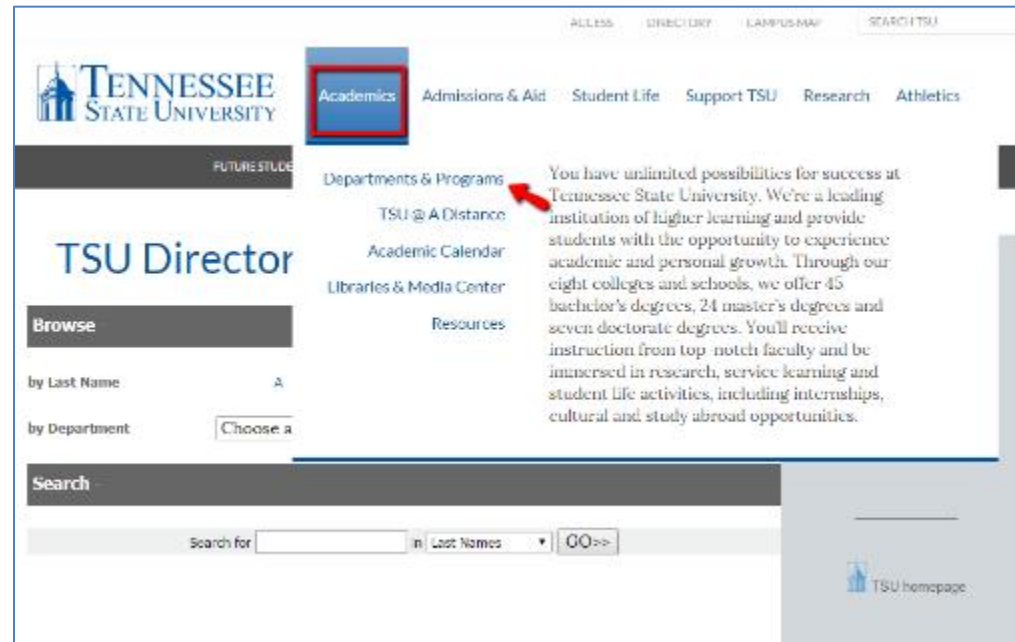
ACCESS DIRECTORY CAMPUS MAP SEARCH TSU

TENNESSEE STATE UNIVERSITY

Academics Admissions & Aid Student Life Support TSU Research Athletics

FUTURE STUDE

Departments & Programs

TSU @ A Distance

Academic Calendar

Libraries & Media Center

Resources

You have unlimited possibilities for success at Tennessee State University. We're a leading institution of higher learning and provide students with the opportunity to experience academic and personal growth. Through our eight colleges and schools, we offer 45 bachelor's degrees, 24 master's degrees and seven doctorate degrees. You'll receive instruction from top-notch faculty and be immersed in research, service learning and student life activities, including internships, cultural and study abroad opportunities.

TSU Director

Browse

by Last Name A

by Department Choose a

Search

Search for in Last Names GO>>

TSU homepage